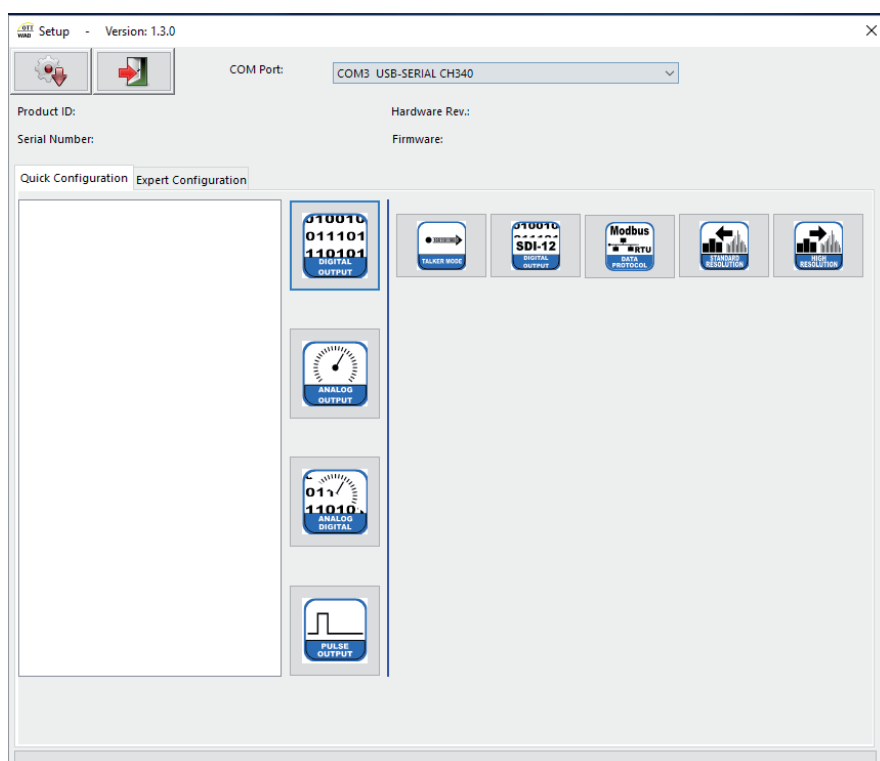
Setup - Version: 1.3.0

COM Port: COM3 USB-SERIAL CH340

Product ID:

Hardware Rev.:

Serial Number:

Firmware:

Quick Configuration

Expert Configuration

010010
011101
110101
DIGITAL OUTPUT

TALKER MODE

SDI-12
DIGITAL OUTPUT

Modbus
RTU
DATA PROTOCOL

STANDARD RESOLUTION

HIGH RESOLUTION

ANALOG OUTPUT

011
11010
ANALOG DIGITAL

PULSE OUTPUT